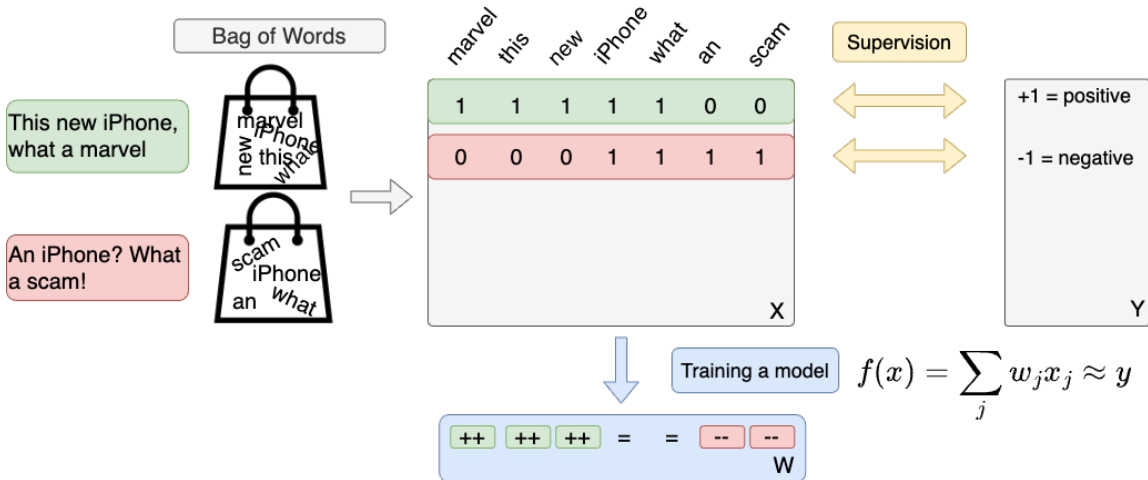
Bag of Words

This new iPhone, what a marvel

marvel
new iPhone
this what

An iPhone? What a scam!

scam
iPhone
an what

marvel this new iPhone what an scam

| 1 | 1 | 1 | 1 | 1 | 0 | 0 |
|---|---|---|---|---|---|---|
| 0 | 0 | 0 | 1 | 1 | 1 | 1 |

X

Supervision

+1 = positive

-1 = negative

Y

Training a model

$f(x) = \sum_j w_j x_j \approx y$

++ ++ ++ = = -- --

W